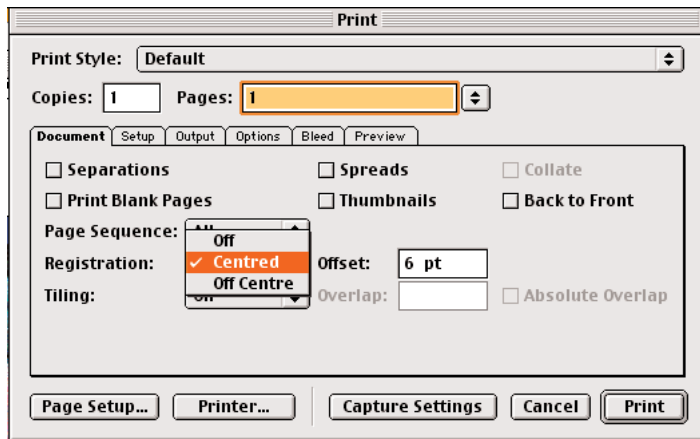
Print

Print Style: Default

Copies: 1 Pages: 1

Document Setup Output Options Bleed Preview

Separations

Spreads

Collate

Print Blank Pages

Thumbnails

Back to Front

Page Sequence: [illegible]

Off

Registration:

✓ Centred

Offset: 6 pt

Off Centre

Tiling: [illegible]

Overlap:

Absolute Overlap

Page Setup... Printer... Capture Settings Cancel Print